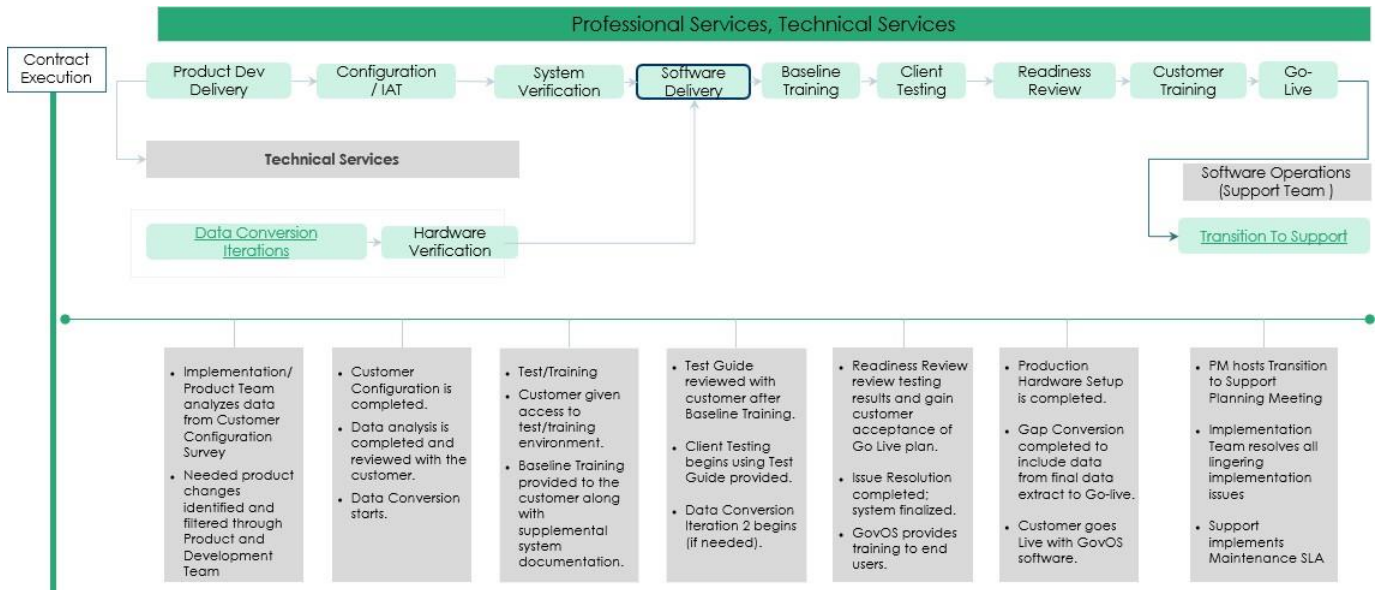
Professional Services, Technical Services

Contract Execution

Product Dev Delivery

Configuration / IAT

System Verification

Software Delivery

Baseline Training

Client Testing

Readiness Review

Customer Training

Go-Live

Technical Services

Software Operations (Support Team )

Data Conversion Iterations

Hardware Verification

Transition To Support

• Implementation/ Product Team analyzes data from Customer Configuration Survey
• Needed product changes identified and filtered through Product and Development Team

• Customer Configuration is completed.
• Data analysis is completed and reviewed with the customer.
• Data Conversion starts.

• Test/Training
• Customer given access to test/training environment.
• Baseline Training provided to the customer along with supplemental system documentation.

• Test Guide reviewed with customer after Baseline Training.
• Client Testing begins using Test Guide provided.
• Data Conversion Iteration 2 begins (if needed).

• Readiness Review review testing results and gain customer acceptance of Go Live plan.
• Issue Resolution completed; system finalized.
• GovOS provides training to end users.

• Production Hardware Setup is completed.
• Gap Conversion completed to include data from final data extract to Go-live.
• Customer goes Live with GovOS software.

• PM hosts Transition to Support Planning Meeting
• Implementation Team resolves all lingering implementation issues
• Support implements Maintenance SLA